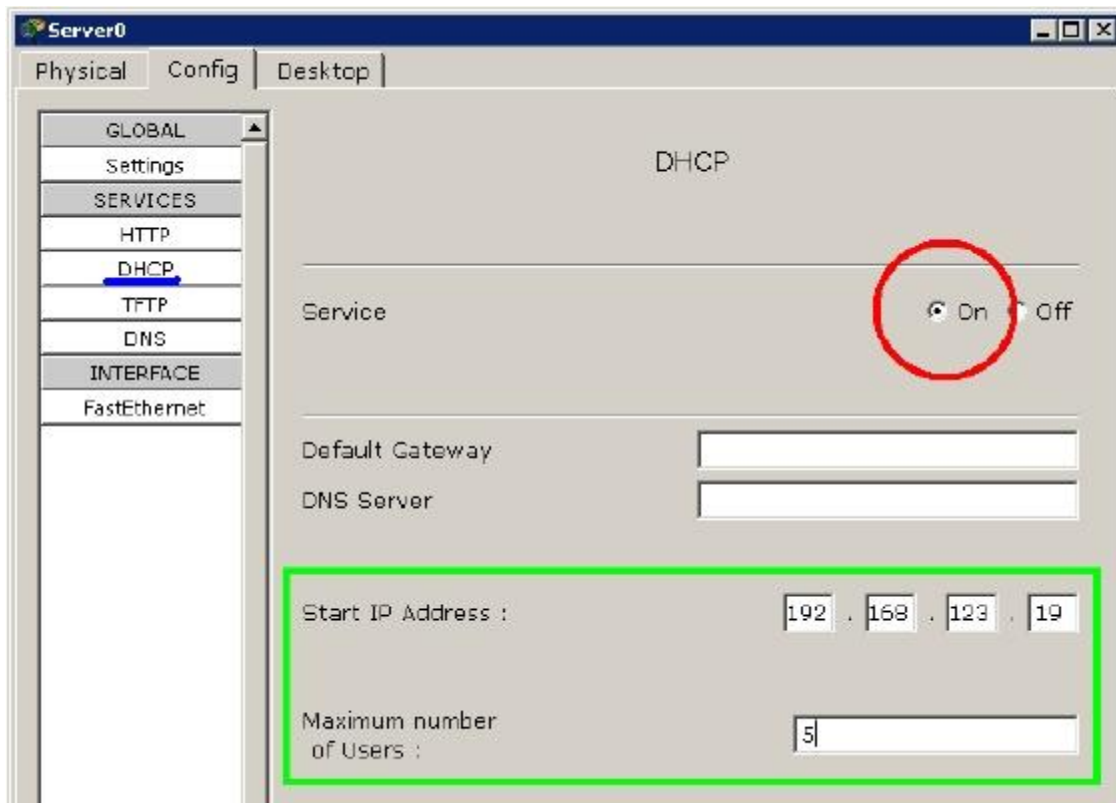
Server0

Physical Config Desktop

GLOBAL
Settings
SERVICES
HTTP
DHCP
TFTP
DNS
INTERFACE
FastEthernet

DHCP

Service On Off

Default Gateway
DNS Server

Start IP Address : 192 . 168 . 123 . 19

Maximum number of Users : 5